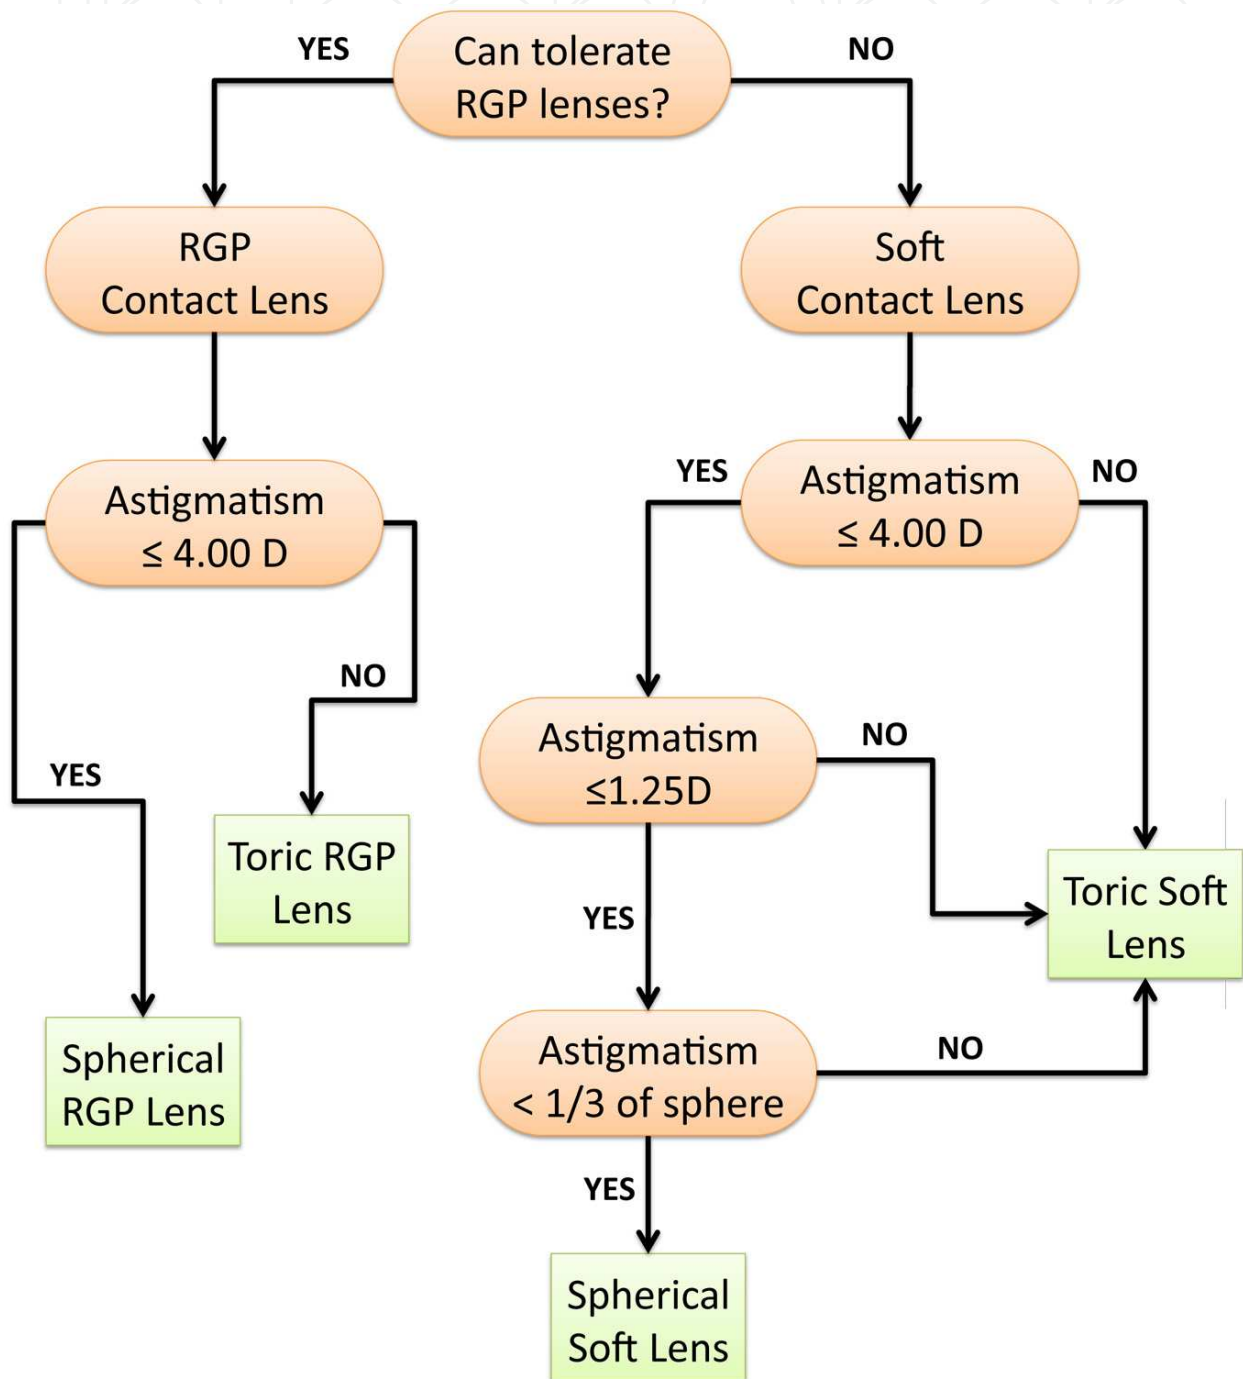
YES

Can tolerate RGP lenses?

NO

RGP Contact Lens

Soft Contact Lens

Astigmatism $\leq 4.00$ D

YES

Astigmatism $\leq 4.00$ D

NO

NO

YES

Astigmatism $\leq 1.25$D

NO

Toric RGP Lens

Toric Soft Lens

YES

Spherical RGP Lens

Astigmatism $< 1/3$ of sphere

NO

YES

Spherical Soft Lens